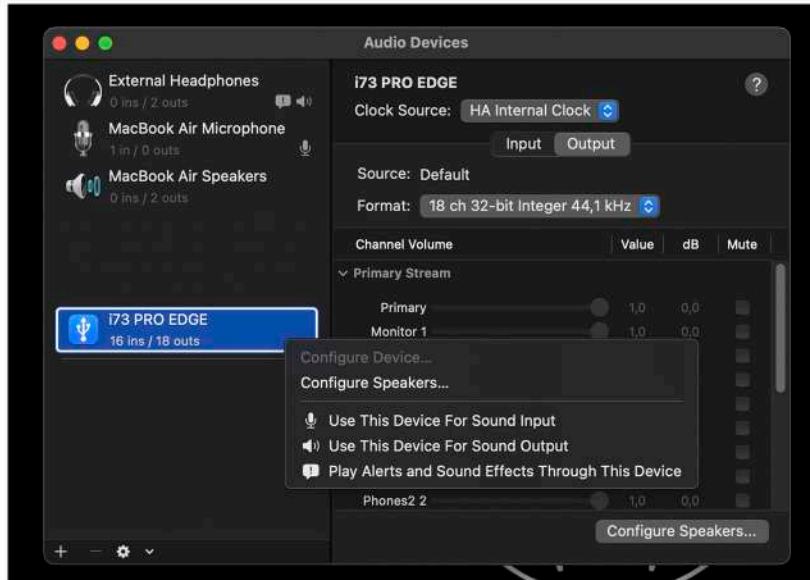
Audio Devices

External Headphones
0 ins / 2 outs

MacBook Air Microphone
1 in / 0 outs

MacBook Air Speakers
0 ins / 2 outs

i73 PRO EDGE
16 ins / 18 outs

i73 PRO EDGE

Clock Source: HA Internal Clock

Input Output

Source: Default

Format: 18 ch 32-bit Integer 44,1 kHz

| Channel Volume | Value | dB | Mute |
|---|---|---|---|
| Primary Stream | | | |
| Primary | 1,0 | 0,0 | |
| Monitor 1 | 1,0 | 0,0 | |
| Phones2 2 | 1,0 | 0,0 | |

Configure Device...
Configure Speakers...
Use This Device For Sound Input
Use This Device For Sound Output
Play Alerts and Sound Effects Through This Device

Configure Speakers...

+ −